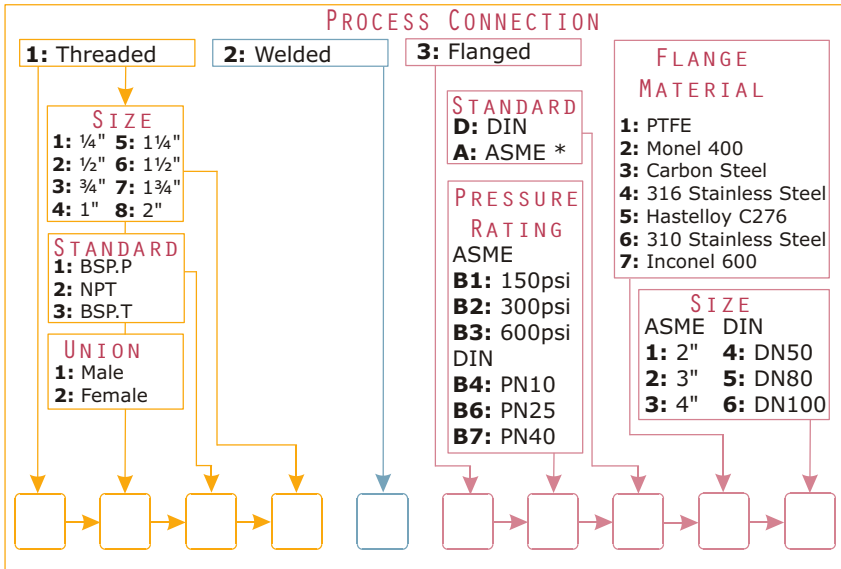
PROCESS CONNECTION

1: Threaded

2: Welded

3: Flanged

SIZE
1: ¼" 5: 1¼"
2: ½" 6: 1½"
3: ¾" 7: 1¾"
4: 1" 8: 2"

STANDARD
1: BSP.P
2: NPT
3: BSP.T

UNION
1: Male
2: Female

STANDARD
D: DIN
A: ASME *

PRESSURE RATING
ASME
B1: 150psi
B2: 300psi
B3: 600psi
DIN
B4: PN10
B6: PN25
B7: PN40

FLANGE MATERIAL
1: PTFE
2: Monel 400
3: Carbon Steel
4: 316 Stainless Steel
5: Hastelloy C276
6: 310 Stainless Steel
7: Inconel 600

SIZE
ASME DIN
1: 2" 4: DN50
2: 3" 5: DN80
3: 4" 6: DN100